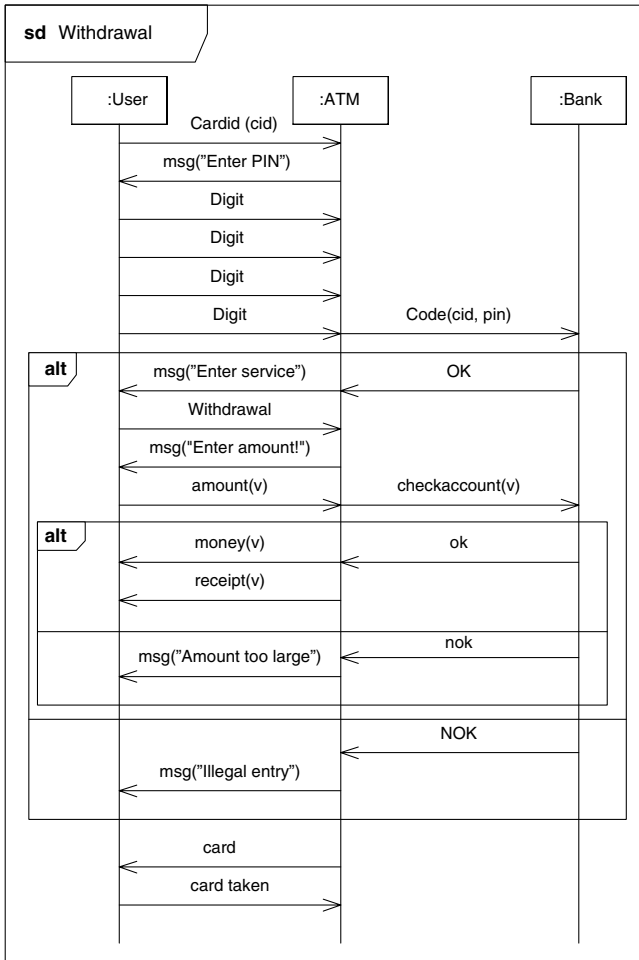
sd Withdrawal

:User

:ATM

:Bank

Cardid (cid)

msg("Enter PIN")

Digit

Digit

Digit

Digit

Code(cid, pin)

alt

msg("Enter service")

OK

Withdrawal

msg("Enter amount!")

amount(v)

checkaccount(v)

alt

money(v)

ok

receipt(v)

nok

msg("Amount too large")

NOK

msg("Illegal entry")

card

card taken